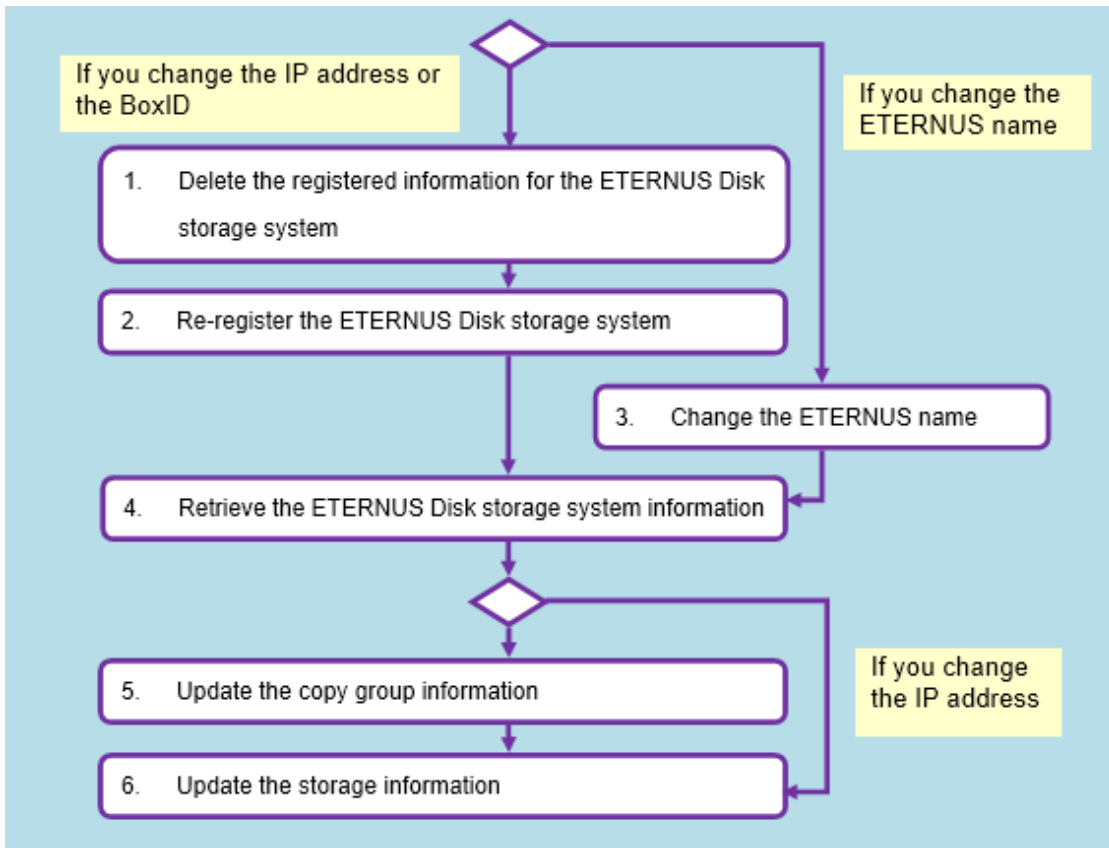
If you change the IP address or the BoxID

If you change the ETERNUS name

1. Delete the registered information for the ETERNUS Disk storage system

2. Re-register the ETERNUS Disk storage system

3. Change the ETERNUS name

4. Retrieve the ETERNUS Disk storage system information

If you change the IP address

5. Update the copy group information

6. Update the storage information